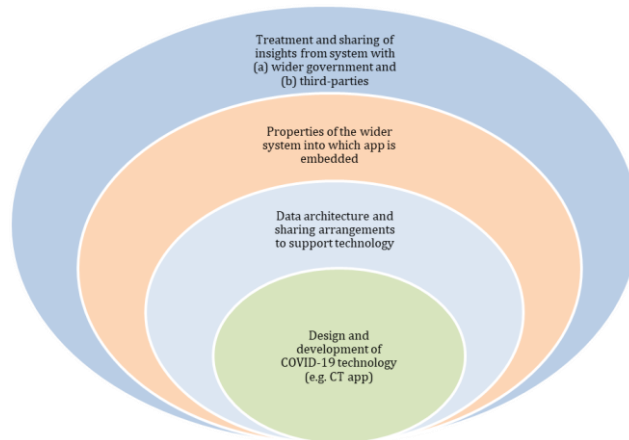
Treatment and sharing of insights from system with (a) wider government and (b) third-parties

Properties of the wider system into which app is embedded

Data architecture and sharing arrangements to support technology

Design and development of COVID-19 technology (e.g. CT app)